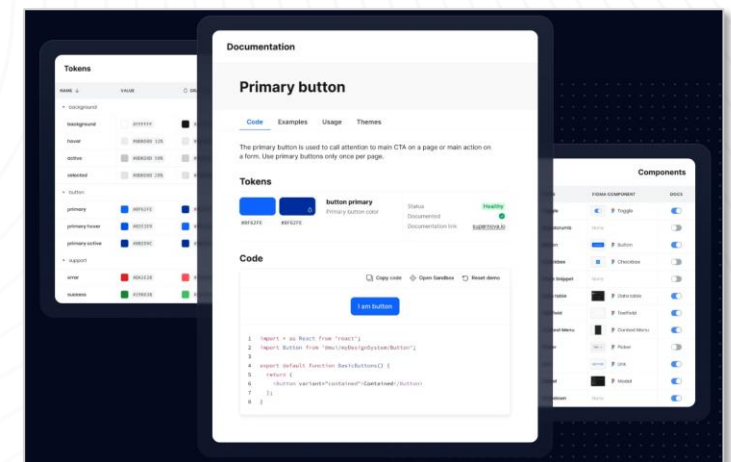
Tokens

NAME ↓ VALUE

background

background #FFFFFF

hover #000000 12%

active #000000 10%

selected #000000 20%

button

primary #0F62FE

primary-hover #0353E9

primary-active #002D9C

support

error #DA1E28

success #198038

Documentation

Primary button

Code Examples Usage Themes

The primary button is used to call attention to main CTA on a page or main action on a form. Use primary buttons only once per page.

Tokens

#0F62FE #0F62FE

button primary
Primary button color

Status Healthy
Documented
Documentation link supernova.io

Code

Copy code Open Sandbox Reset demo

I am button

1 import * as React from 'react';
2 import Button from '@my/myDesignSystem/Button';
3
4 export default function BasicButtons() {
5 return (
6 <Button variant="contained">Contained</Button>
7 );
8 }

Components

FIGMA COMPONENT DOCS

Toggle
Button
Checkbox
Data table
Textfield
Context Menu
Picker
Link
Modal